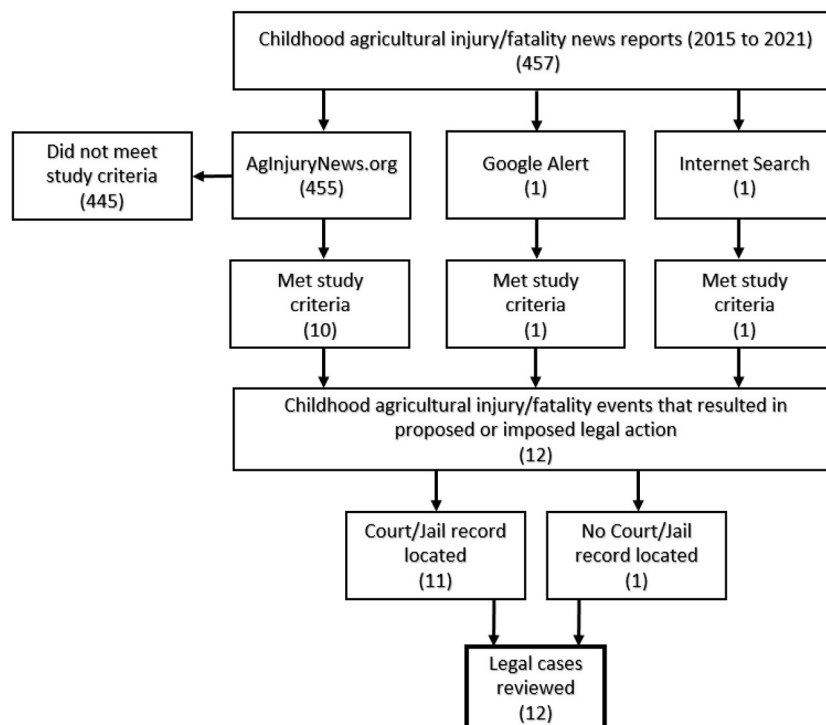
Childhood agricultural injury/fatality news reports (2015 to 2021)
(457)

Did not meet study criteria
(445)

AgInjuryNews.org
(455)

Google Alert
(1)

Internet Search
(1)

Met study criteria
(10)

Met study criteria
(1)

Met study criteria
(1)

Childhood agricultural injury/fatality events that resulted in proposed or imposed legal action
(12)

Court/Jail record located
(11)

No Court/Jail record located
(1)

Legal cases reviewed
(12)